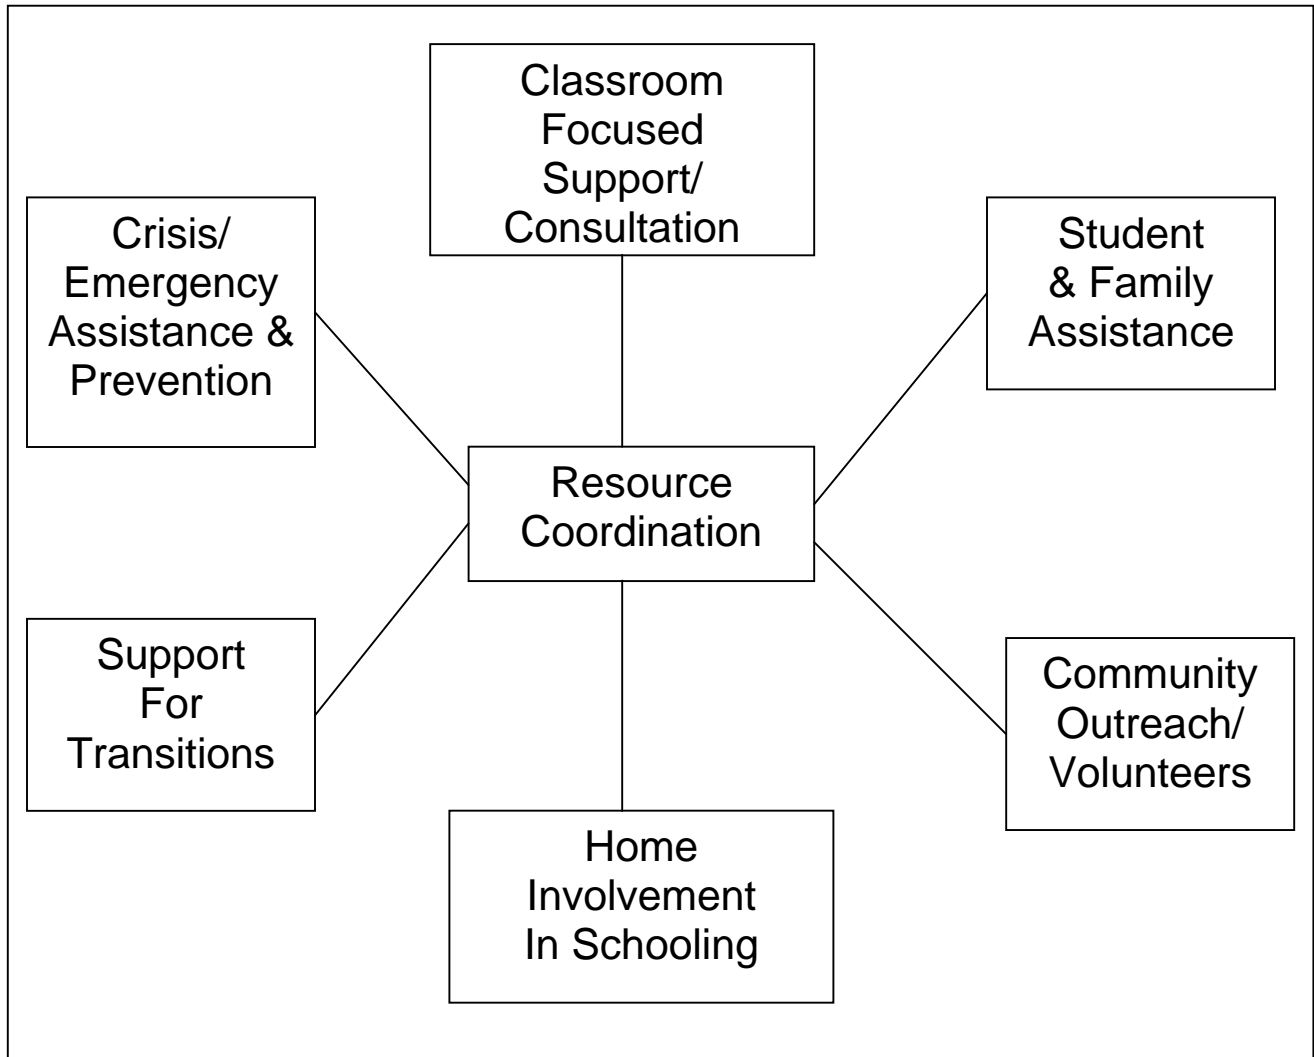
Classroom Focused Support/ Consultation

Crisis/ Emergency Assistance & Prevention

Student & Family Assistance

Resource Coordination

Support For Transitions

Community Outreach/ Volunteers

Home Involvement In Schooling